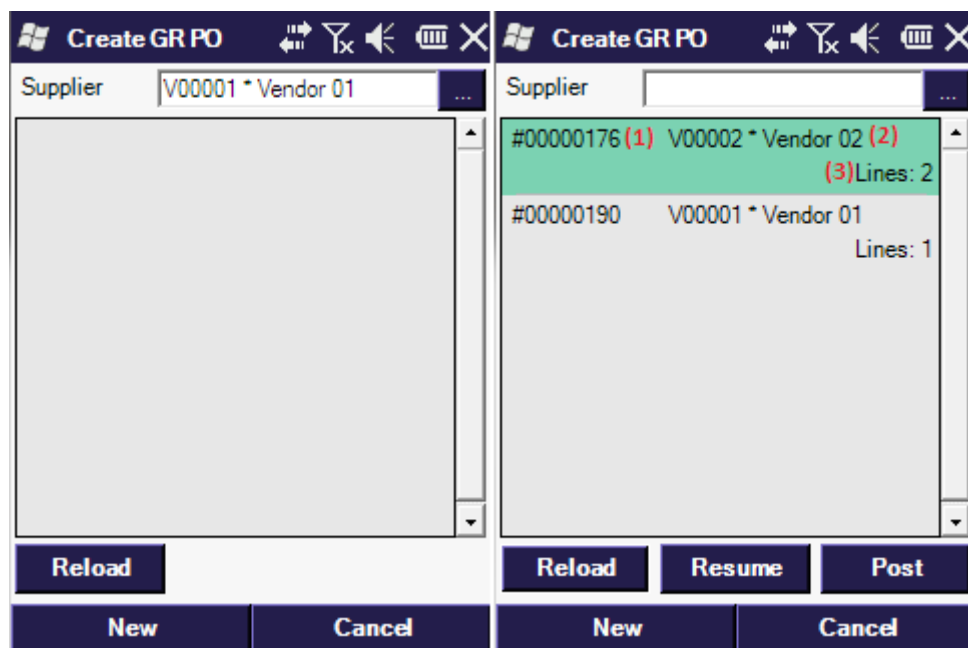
Create GR PO

Supplier V00001 * Vendor 01 ...

Reload

New Cancel

Create GR PO

Supplier ...

#00000176 (1) V00002 * Vendor 02 (2)
(3)Lines: 2

#00000190 V00001 * Vendor 01
Lines: 1

Reload Resume Post

New Cancel